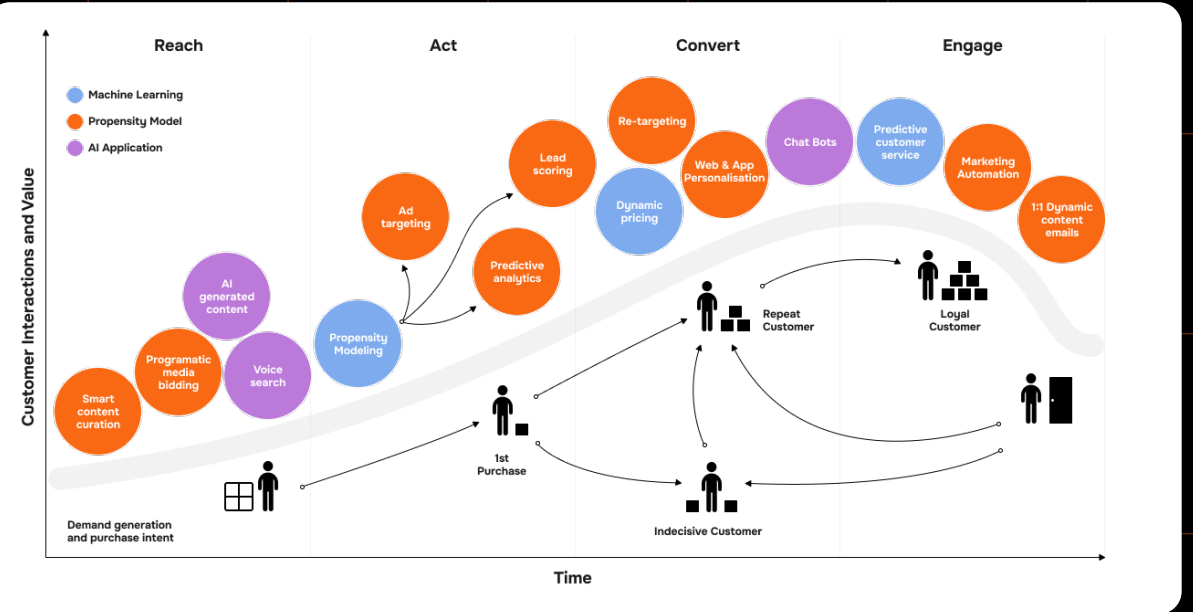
Reach

Act

Convert

Engage

Machine Learning

Propensity Model

AI Application

Customer Interactions and Value

Smart content curation

Programatic media bidding

AI generated content

Voice search

Propensity Modeling

Ad targeting

Lead scoring

Predictive analytics

Re-targeting

Dynamic pricing

Web & App Personalisation

Chat Bots

Predictive customer service

Marketing Automation

1:1 Dynamic content emails

Repeat Customer

Loyal Customer

1st Purchase

Indecisive Customer

Demand generation and purchase intent

Time